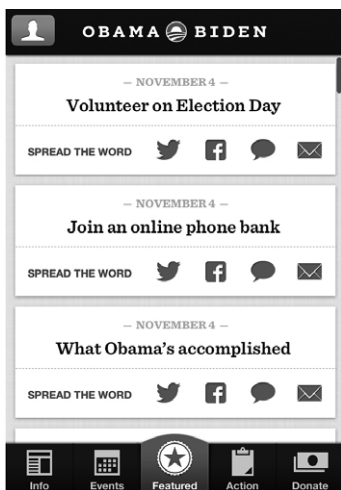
OBAMA BIDEN

— NOVEMBER 4 —

Volunteer on Election Day

SPREAD THE WORD

— NOVEMBER 4 —

Join an online phone bank

SPREAD THE WORD

— NOVEMBER 4 —

What Obama's accomplished

SPREAD THE WORD

Info Events Featured Action Donate